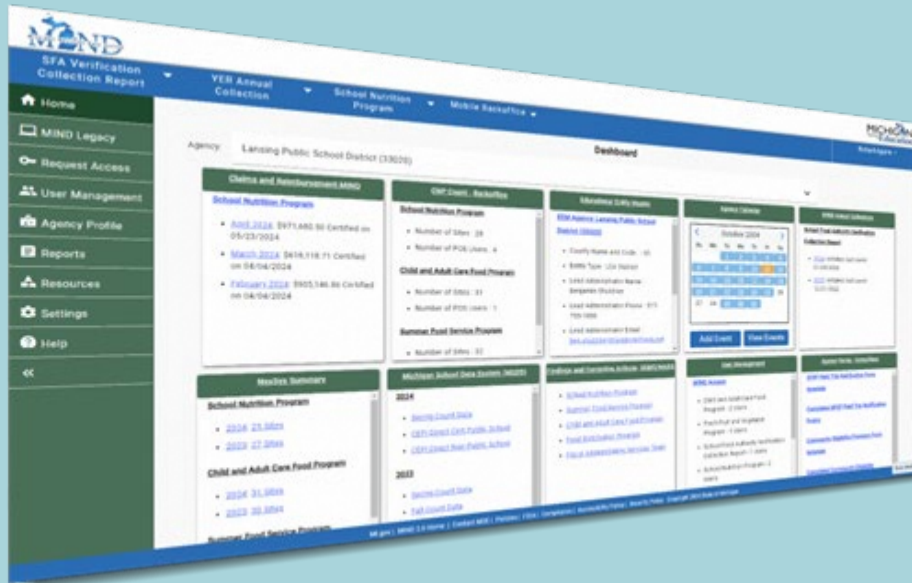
MiND

SFA Verification Collection Report
YER Annual Collection
School Nutrition Program
Mobile Backoffice

Home
MiND Legacy
Request Access
User Management
Agency Profile
Reports
Resources
Settings
Help
«

Agency: Lansing Public School District (33020)
Dashboard

Claims and Reimbursement MiND
School Nutrition Program
• April 2024: $971,680.50 Certified on 05/23/2024
• March 2024: $616,118.71 Certified on 04/04/2024
• February 2024: $905,146.86 Certified on 04/04/2024

CEP Count - Backoffice
School Nutrition Program
• Number of Sites : 28
• Number of POS Users : 6
Child and Adult Care Food Program
• Number of Sites : 31
• Number of POS Users : 1
Summer Food Service Program
• Number of Sites : 32

Educational Entity Master
EEM Agency Lansing Public School District (33020)
• County Name and Code : 33
• Entity Type : LEA District
• Lead Administrator Name: Benjamin Shuldiner
• Lead Administrator Phone : 517-755-1000
• Lead Administrator Email: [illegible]

Agency Calendar
October 2024
Add Event
View Events

SFRS Annual Collection
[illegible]

MeaIDay Summary
School Nutrition Program
• 2024: 25 Sites
• 2023: 27 Sites
Child and Adult Care Food Program
• 2024: 31 Sites
• 2023: 30 Sites
Summer Food Service Program

Michigan School Data System (MSDS)
2024
• Spring Count Data
• CEPI Direct Cert Public School
• CEPI Direct Non-Public School
2023
• Spring Count Data
• Fall Count Data

Findings and Corrective Actions (SNP/CACFP)
• School Nutrition Program
• Summer Food Service Program
• Child and Adult Care Food Program
• Food Distribution Program
• Fiscal Administrative Services Team

User Management
MiND Access
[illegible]

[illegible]

MiND 2.0 Home | Contact MDE | Policies | FOIA | Compliance | Accessibility Policy | Security Policy | Copyright 2024 State of Michigan